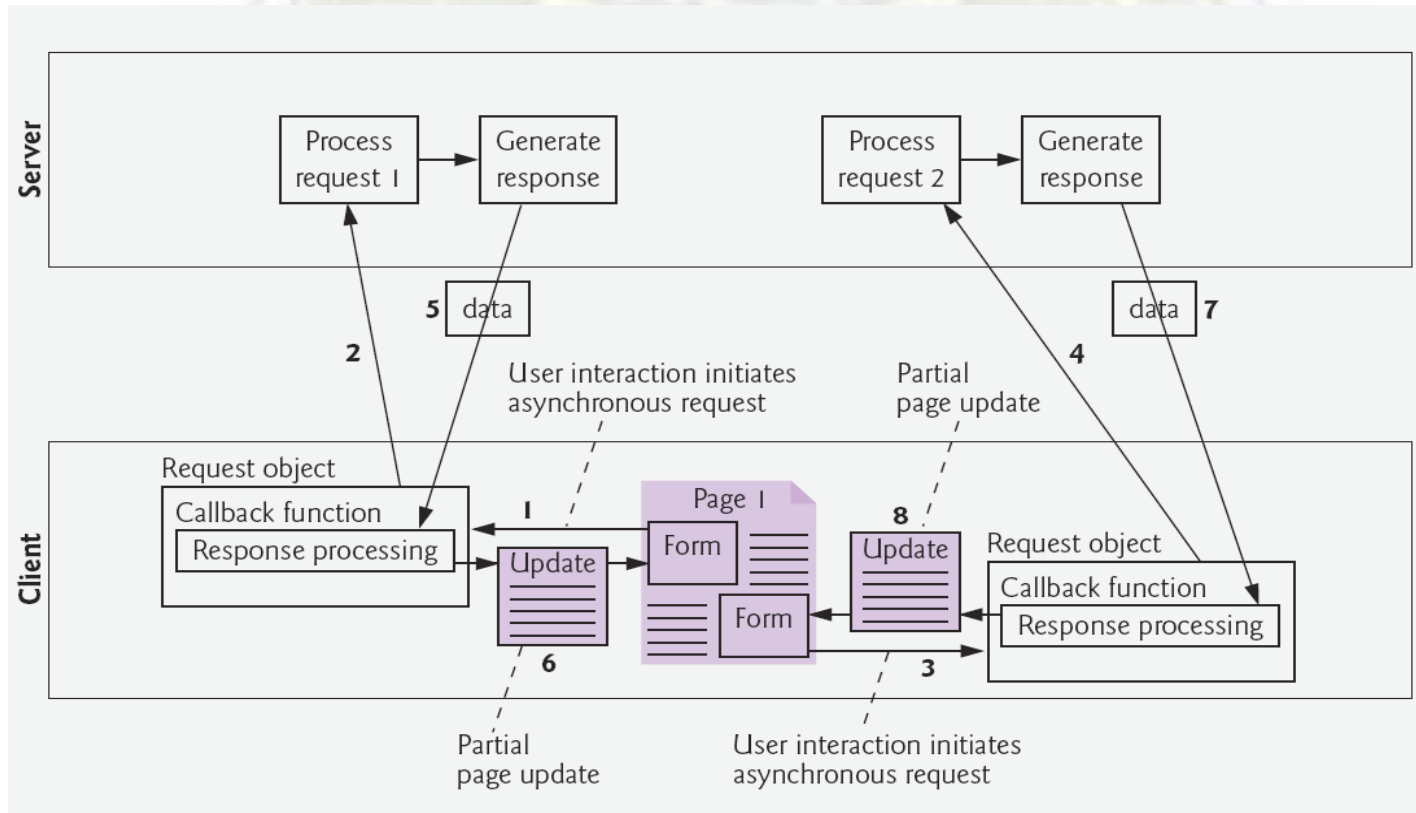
Server

Process request 1

Generate response

Process request 2

Generate response

5 data

data 7

2

4

User interaction initiates asynchronous request

Partial page update

Client

Request object

Callback function

Response processing

1

Update

Page 1

Form

8

Update

Request object

Callback function

Form

Response processing

6

3

Partial page update

User interaction initiates asynchronous request